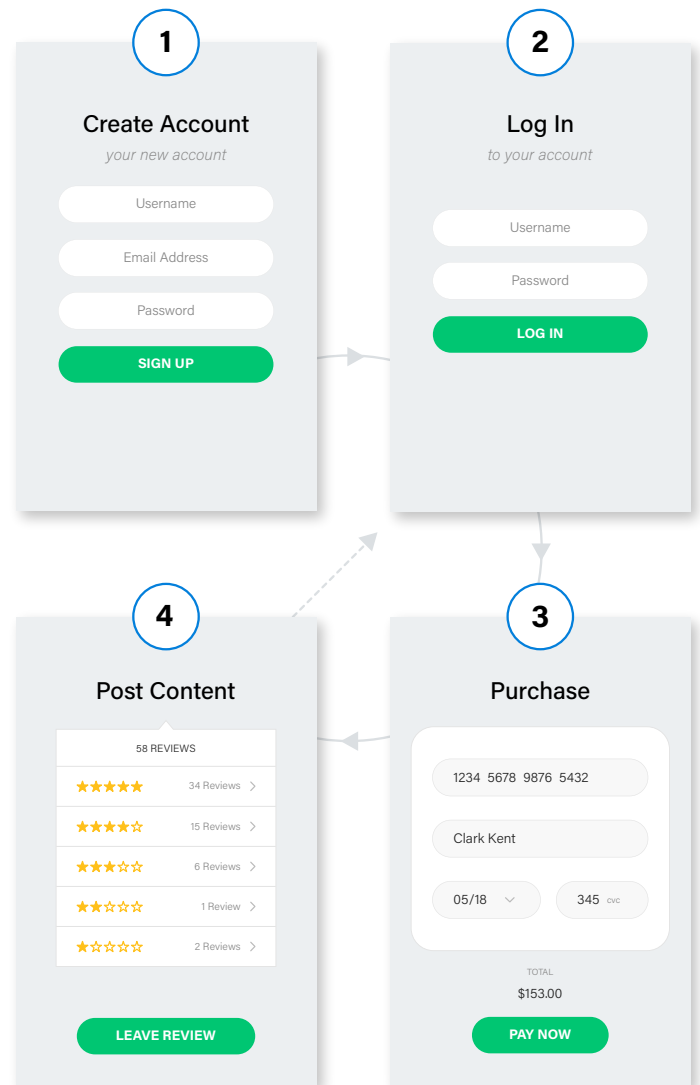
1

Create Account

your new account

Username

Email Address

Password

SIGN UP

2

Log In

to your account

Username

Password

LOG IN

4

Post Content

58 REVIEWS

| | |
|---|---|
| ★★★★★ | 34 Reviews > |
| ★★★★☆ | 15 Reviews > |
| ★★★☆☆ | 6 Reviews > |
| ★★☆☆☆ | 1 Review > |
| ★☆☆☆☆ | 2 Reviews > |

LEAVE REVIEW

3

Purchase

1234 5678 9876 5432

Clark Kent

05/18

345 cvc

TOTAL

$153.00

PAY NOW